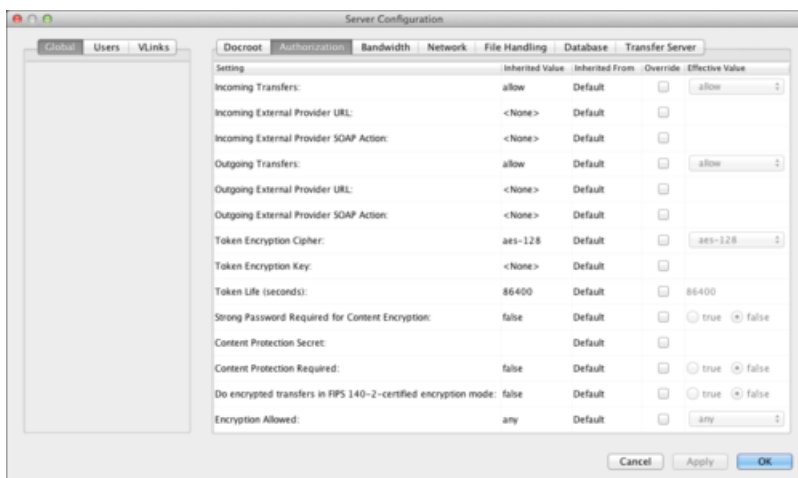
Server Configuration

Global | Users | VLinks

Docroot | Authorization | Bandwidth | Network | File Handling | Database | Transfer Server

| Setting | Inherited Value | Inherited From | Override | Effective Value |
|---|---|---|---|---|
| Incoming Transfers: | allow | Default | | allow |
| Incoming External Provider URL: | <None> | Default | | |
| Incoming External Provider SOAP Action: | <None> | Default | | |
| Outgoing Transfers: | allow | Default | | allow |
| Outgoing External Provider URL: | <None> | Default | | |
| Outgoing External Provider SOAP Action: | <None> | Default | | |
| Token Encryption Cipher: | aes-128 | Default | | aes-128 |
| Token Encryption Key: | <None> | Default | | |
| Token Life (seconds): | 86400 | Default | | 86400 |
| Strong Password Required for Content Encryption: | false | Default | | true false |
| Content Protection Secret: | | Default | | |
| Content Protection Required: | false | Default | | true false |
| Do encrypted transfers in FIPS 140-2-certified encryption mode: | false | Default | | true false |
| Encryption Allowed: | any | Default | | any |

Cancel | Apply | OK